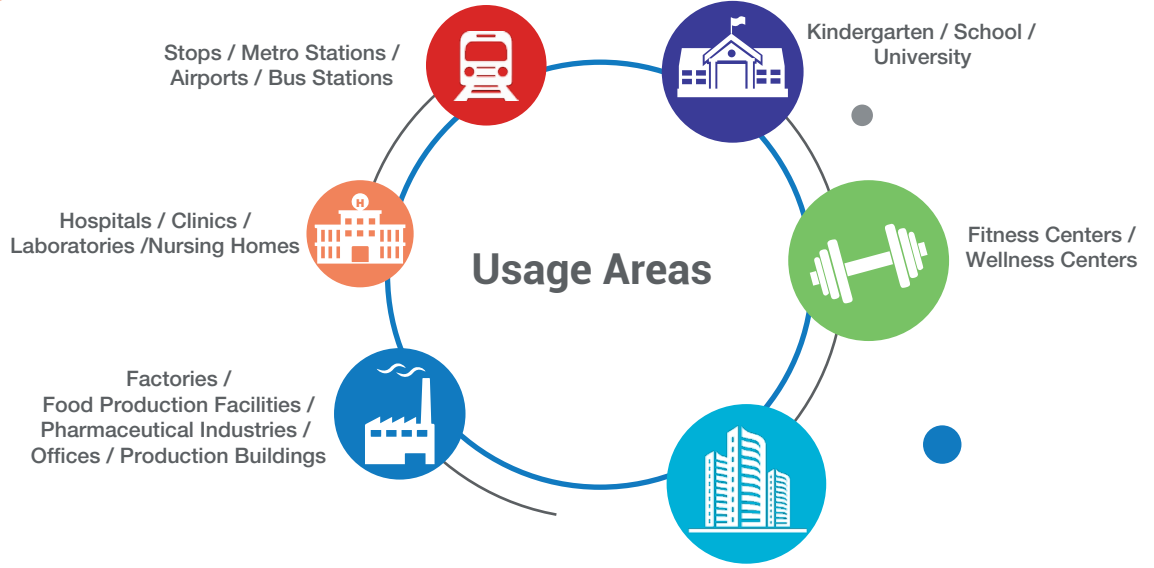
Stops / Metro Stations / Airports / Bus Stations

Kindergarten / School / University

Hospitals / Clinics / Laboratories /Nursing Homes

Usage Areas

Fitness Centers / Wellness Centers

Factories / Food Production Facilities / Pharmaceutical Industries / Offices / Production Buildings